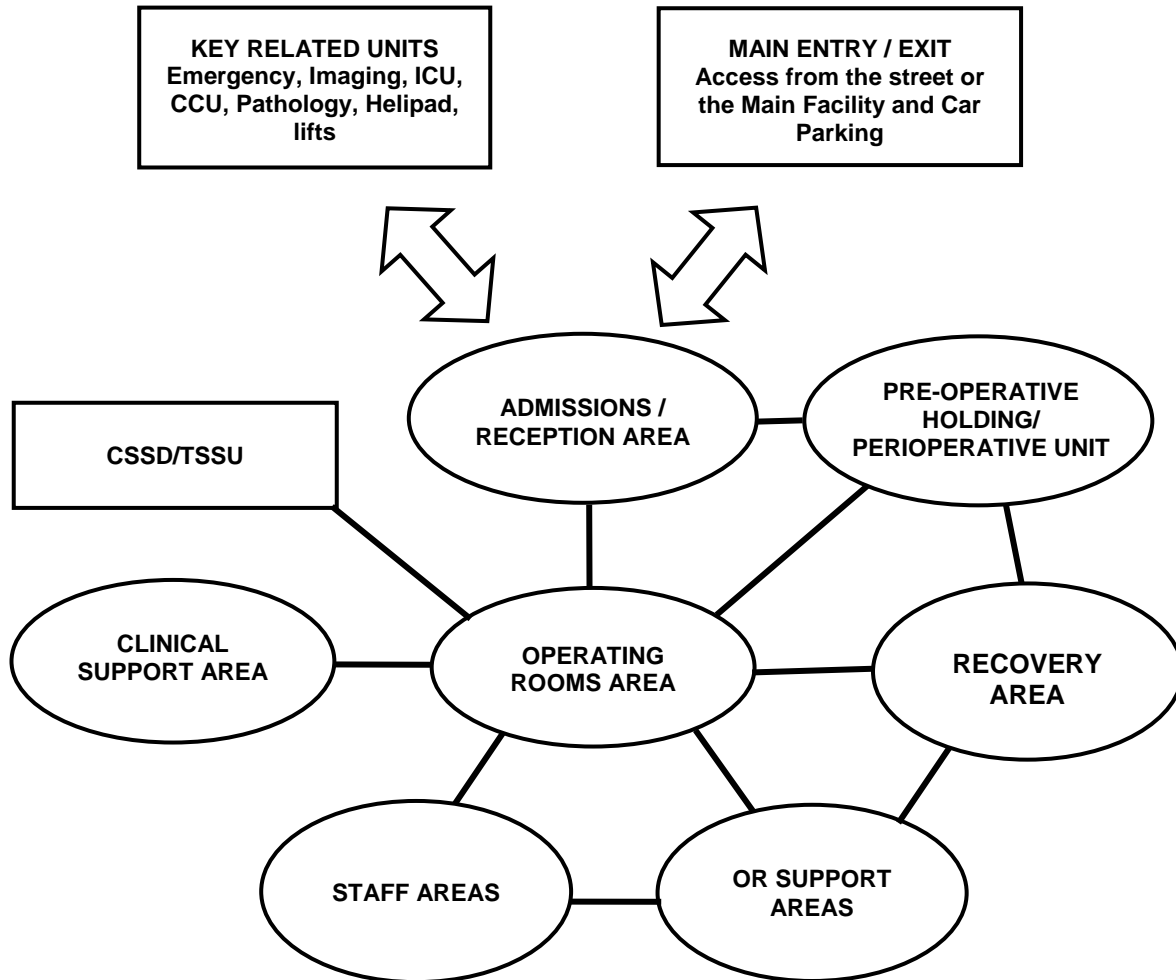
KEY RELATED UNITS
Emergency, Imaging, ICU, CCU, Pathology, Helipad, lifts

MAIN ENTRY / EXIT
Access from the street or the Main Facility and Car Parking

ADMISSIONS / RECEPTION AREA

PRE-OPERATIVE HOLDING/ PERIOPERATIVE UNIT

CSSD/TSSU

CLINICAL SUPPORT AREA

OPERATING ROOMS AREA

RECOVERY AREA

STAFF AREAS

OR SUPPORT AREAS